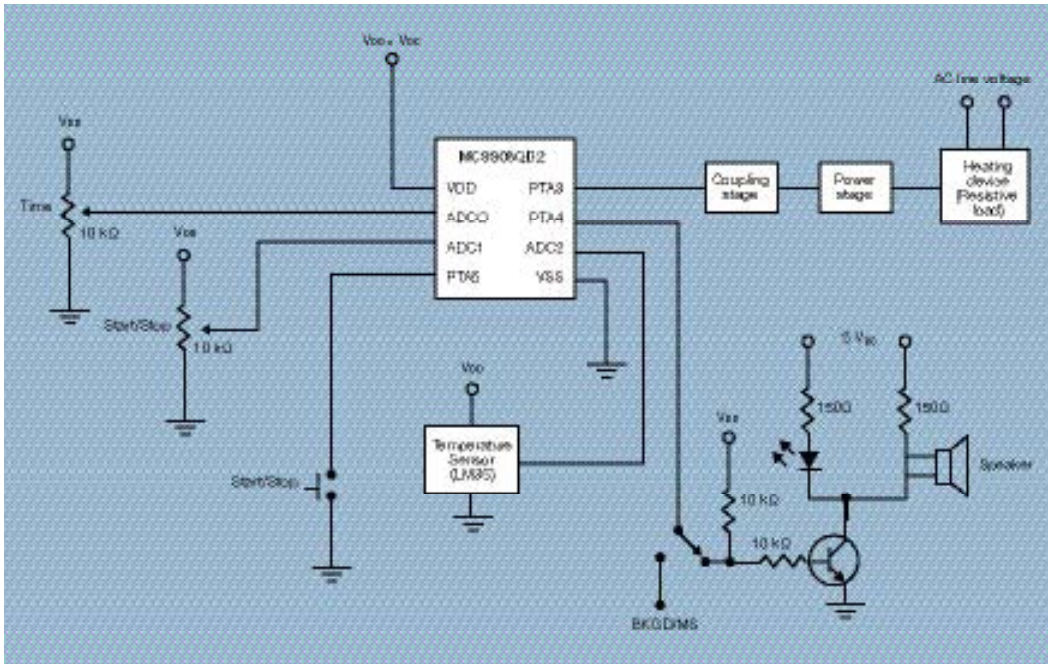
VDD = VCC

VDD

Time

10 kΩ

VDD

Start/Stop

10 kΩ

MC9S08QD2

VDD

ADC0

ADC1

PTA5

PTA3

PTA4

ADC2

VSS

Coupling stage

Power stage

AC line voltage

Heating device (Resistive load)

VDD

Temperature Sensor (LM35)

Start/Stop

5 $V_{DC}$

150Ω

150Ω

Speaker

VDD

10 kΩ

10 kΩ

BKGD/MS